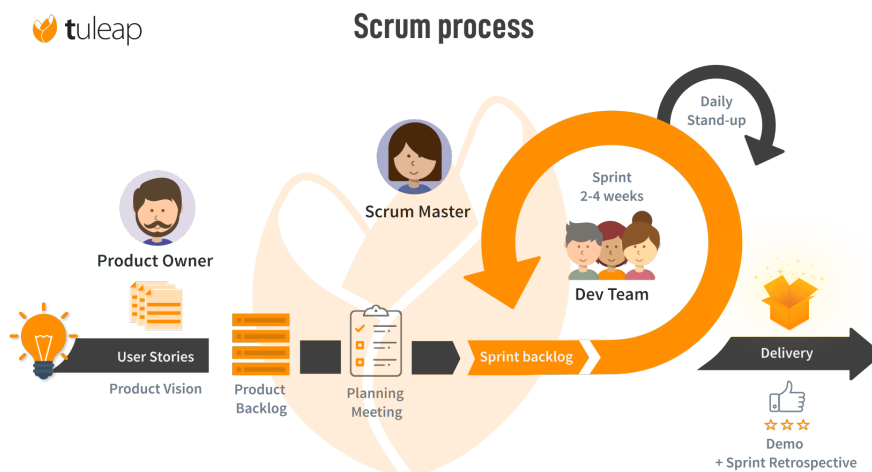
tuleap

Scrum process

Daily Stand-up

Sprint 2-4 weeks

Scrum Master

Product Owner

Dev Team

User Stories

Product Vision

Product Backlog

Planning Meeting

Sprint backlog

Delivery

Demo + Sprint Retrospective